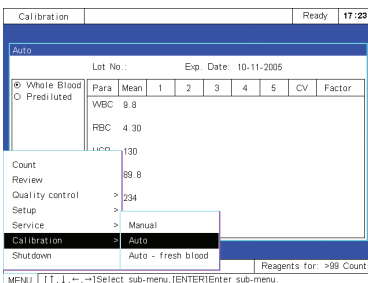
Calibration

Ready 17:23

Auto

Lot No.: Exp. Date: 10-11-2005

◉ Whole Blood
○ Prediluted

| Para | Mean | 1 | 2 | 3 | 4 | 5 | CV | Factor |
|---|---|---|---|---|---|---|---|---|
| WBC | 9.8 | | | | | | | |
| RBC | 4.30 | | | | | | | |
| HGB | 130 | | | | | | | |
| | 89.8 | | | | | | | |
| | 234 | | | | | | | |

Count
Review
Quality control >
Setup >
Service >
Calibration >
Shutdown

Manual
Auto
Auto - fresh blood

Reagents for: >99 Count

MENU [↑,↓,←,→]Select sub-menu,[ENTER]Enter sub-menu.